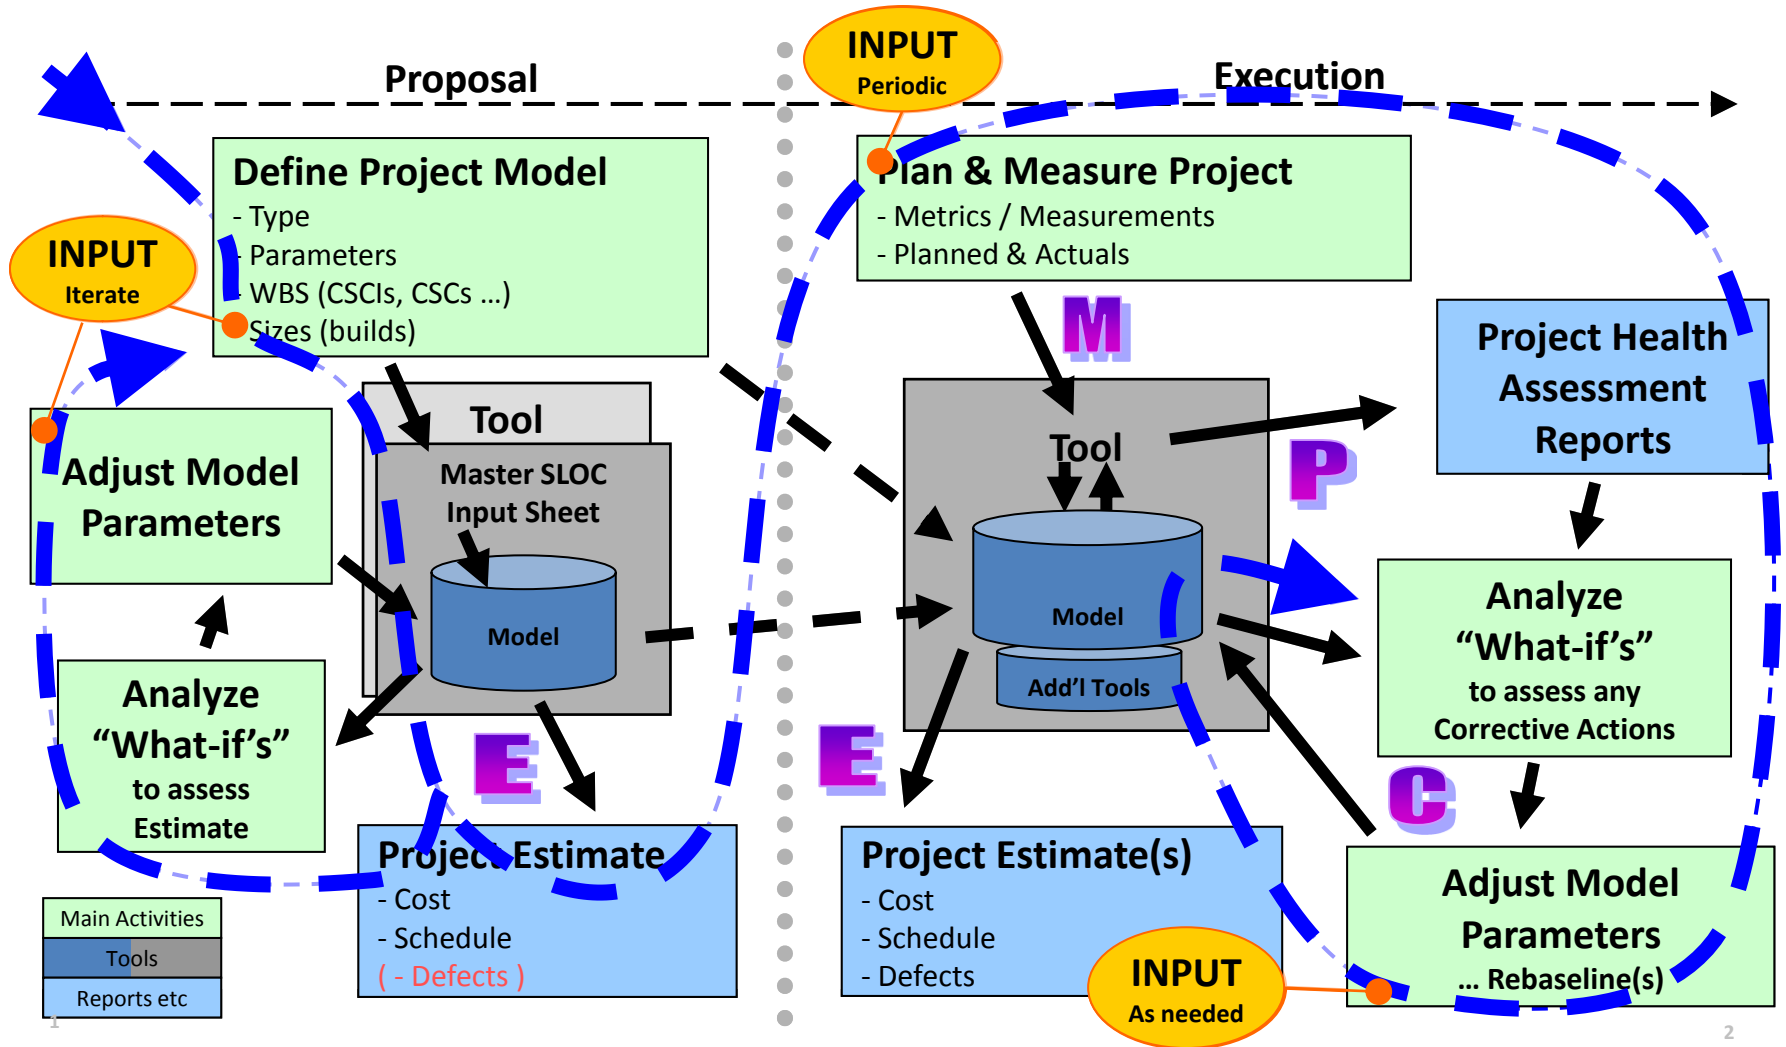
INPUT
Periodic

Proposal

Execution

Define Project Model
- Type
- Parameters
- WBS (CSCIs, CSCs …)
- Sizes (builds)

INPUT
Iterate

Adjust Model Parameters

Tool
Master SLOC Input Sheet
Model

Analyze "What-if's" to assess Estimate

E

Project Estimate
- Cost
- Schedule
( - Defects )

Main Activities
Tools
Reports etc

Plan & Measure Project
- Metrics / Measurements
- Planned & Actuals

M

Tool
Model
Add'l Tools

P

Project Health Assessment Reports

Analyze "What-if's" to assess any Corrective Actions

E

C

Project Estimate(s)
- Cost
- Schedule
- Defects

INPUT
As needed

Adjust Model Parameters … Rebaseline(s)

1

2